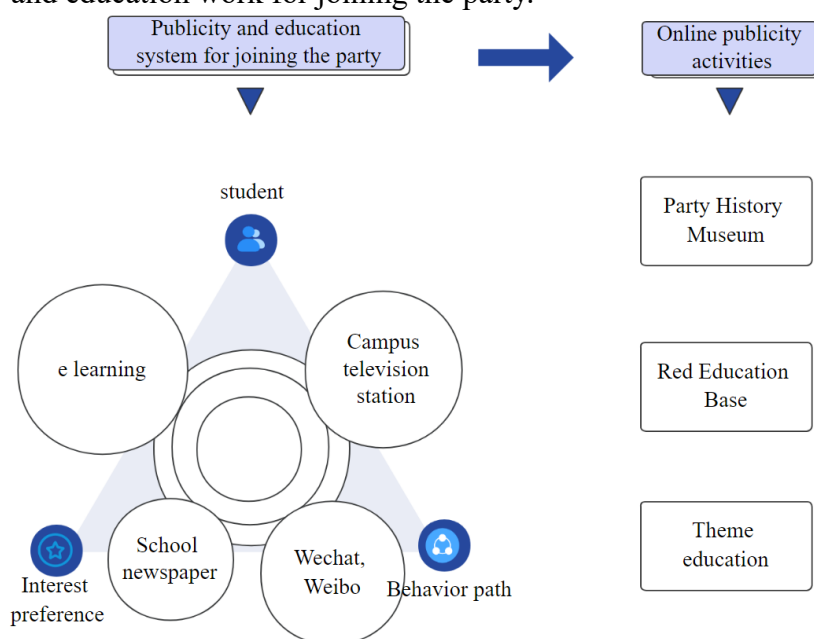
and education work for joining the party.

Publicity and education system for joining the party

Online publicity activities

student

e learning

Campus television station

School newspaper

Wechat, Weibo

Interest preference

Behavior path

Party History Museum

Red Education Base

Theme education